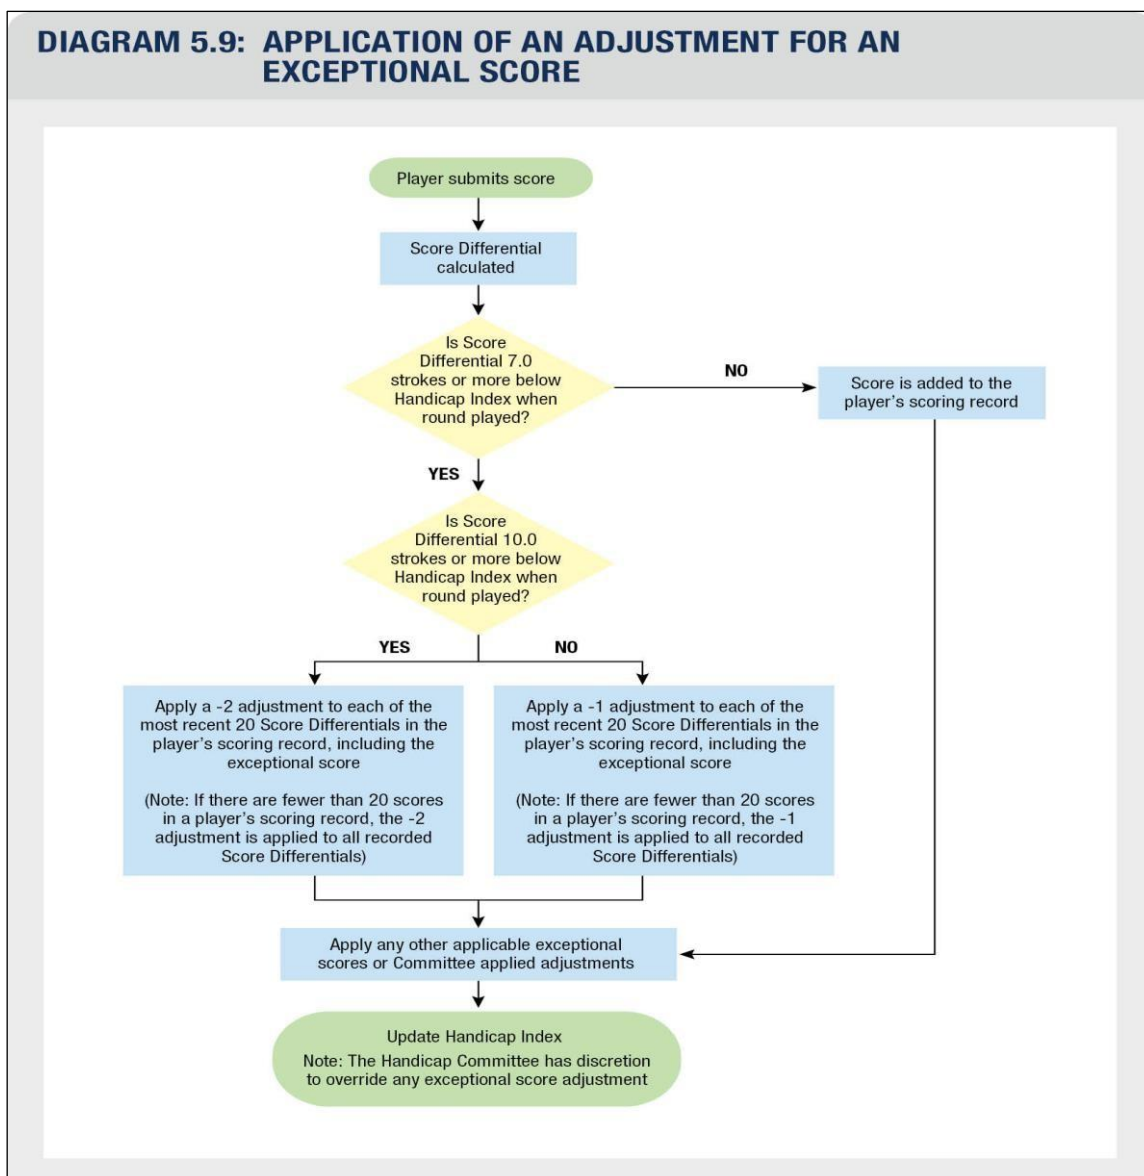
DIAGRAM 5.9: APPLICATION OF AN ADJUSTMENT FOR AN EXCEPTIONAL SCORE

Player submits score

Score Differential calculated

Is Score Differential 7.0 strokes or more below Handicap Index when round played?

NO

Score is added to the player's scoring record

YES

Is Score Differential 10.0 strokes or more below Handicap Index when round played?

YES

NO

Apply a -2 adjustment to each of the most recent 20 Score Differentials in the player's scoring record, including the exceptional score

(Note: If there are fewer than 20 scores in a player's scoring record, the -2 adjustment is applied to all recorded Score Differentials)

Apply a -1 adjustment to each of the most recent 20 Score Differentials in the player's scoring record, including the exceptional score

(Note: If there are fewer than 20 scores in a player's scoring record, the -1 adjustment is applied to all recorded Score Differentials)

Apply any other applicable exceptional scores or Committee applied adjustments

Update Handicap Index
Note: The Handicap Committee has discretion to override any exceptional score adjustment